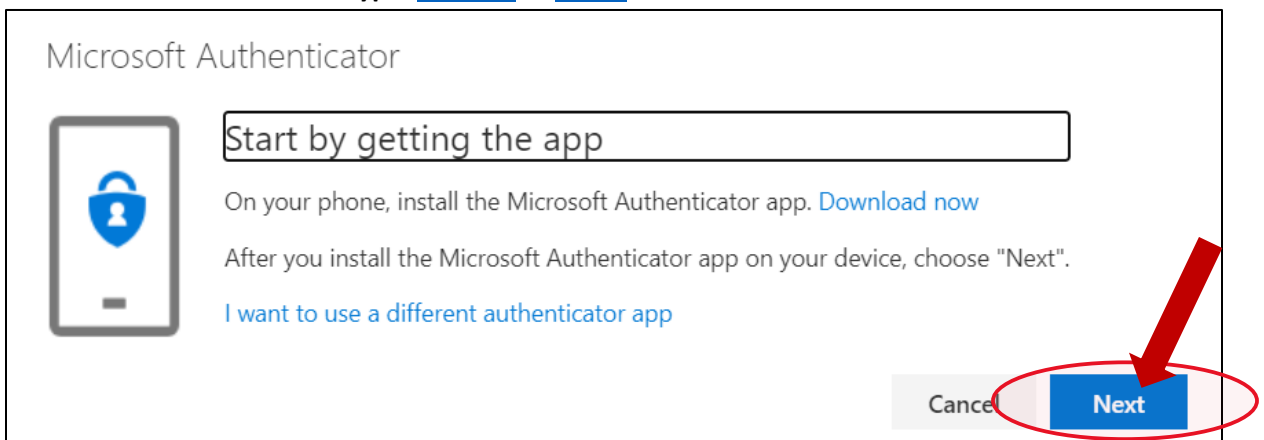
Microsoft Authenticator

Start by getting the app

On your phone, install the Microsoft Authenticator app. Download now

After you install the Microsoft Authenticator app on your device, choose "Next".

I want to use a different authenticator app

Cancel

Next